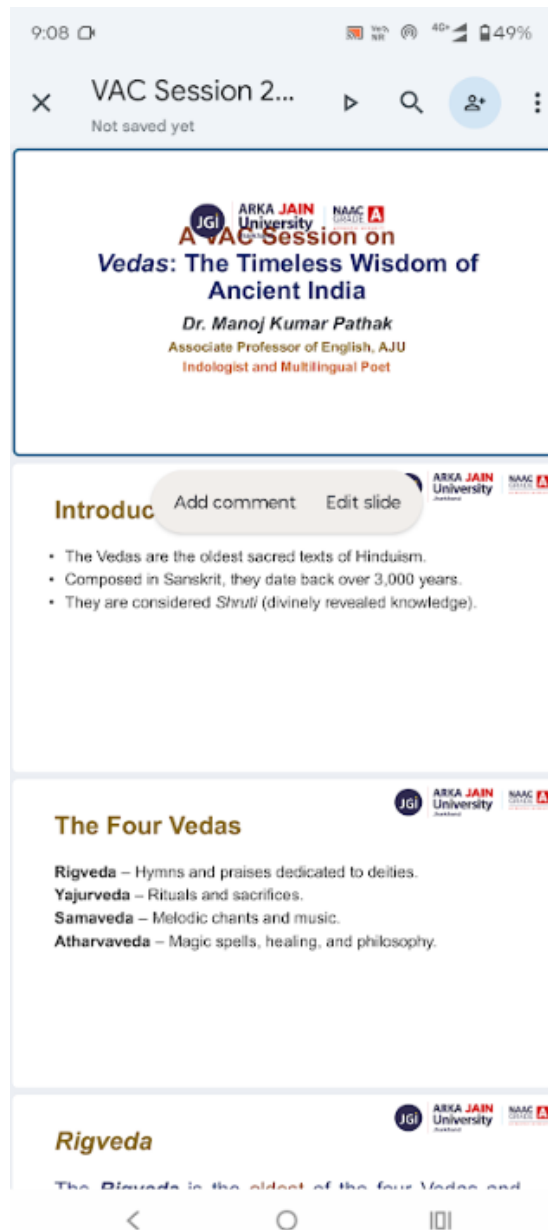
9:08 49%

VAC Session 2...
Not saved yet

JGi ARKA JAIN University NAAC GRADE A

A VAC Session on
*Vedas*: The Timeless Wisdom of Ancient India
*Dr. Manoj Kumar Pathak*
Associate Professor of English, AJU
Indologist and Multilingual Poet

JGi ARKA JAIN University NAAC GRADE A

Introduc

Add comment Edit slide

- The Vedas are the oldest sacred texts of Hinduism.
- Composed in Sanskrit, they date back over 3,000 years.
- They are considered *Shruti* (divinely revealed knowledge).

JGi ARKA JAIN University NAAC GRADE A

The Four Vedas

**Rigveda** – Hymns and praises dedicated to deities.
**Yajurveda** – Rituals and sacrifices.
**Samaveda** – Melodic chants and music.
**Atharvaveda** – Magic spells, healing, and philosophy.

JGi ARKA JAIN University NAAC GRADE A

*Rigveda*

The *Rigveda* is the oldest of the four Vedas and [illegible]